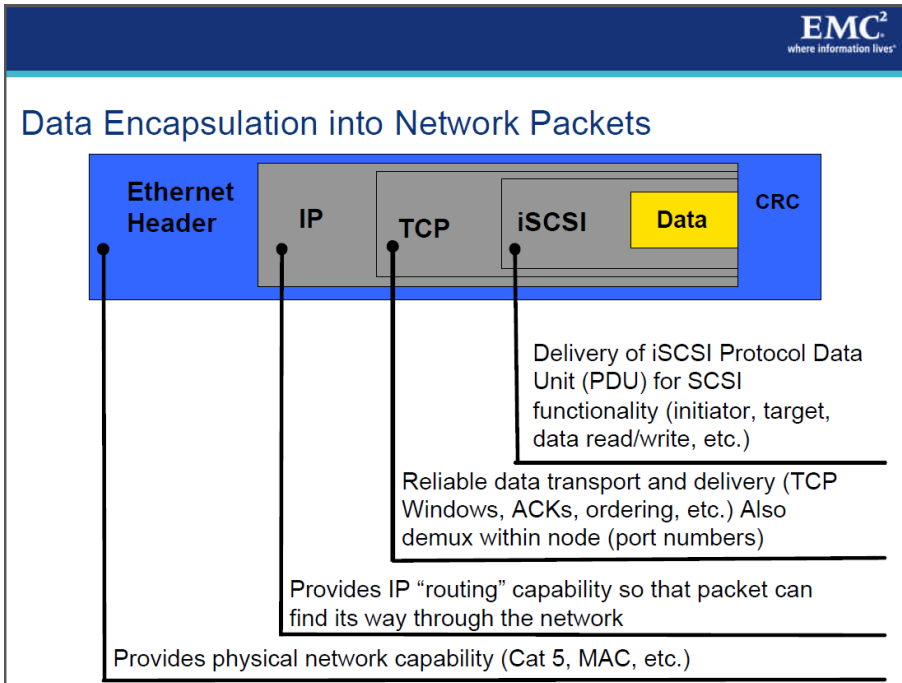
EMC$^2$
where information lives

Data Encapsulation into Network Packets

Ethernet Header

IP

TCP

iSCSI

Data

CRC

Delivery of iSCSI Protocol Data Unit (PDU) for SCSI functionality (initiator, target, data read/write, etc.)

Reliable data transport and delivery (TCP Windows, ACKs, ordering, etc.) Also demux within node (port numbers)

Provides IP “routing” capability so that packet can find its way through the network

Provides physical network capability (Cat 5, MAC, etc.)